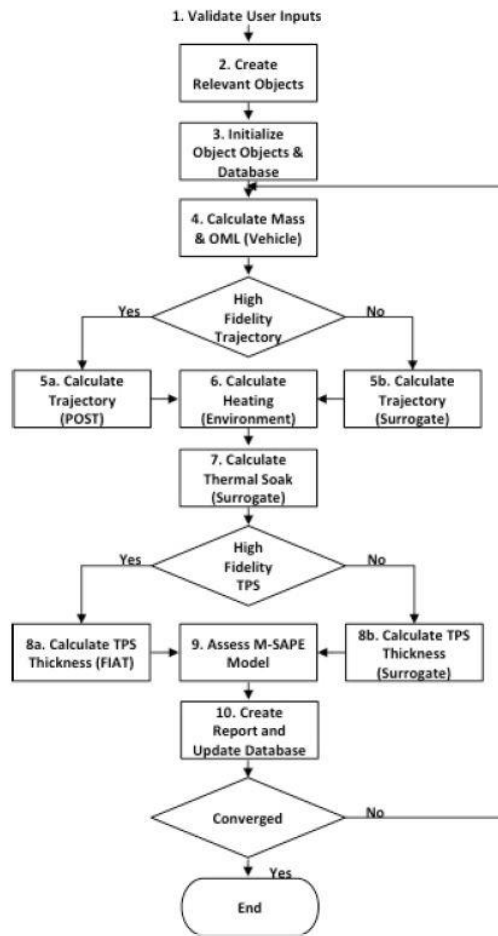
1. Validate User Inputs

2. Create Relevant Objects

3. Initialize Object Objects & Database

4. Calculate Mass & OML (Vehicle)

High Fidelity Trajectory

Yes

No

5a. Calculate Trajectory (POST)

6. Calculate Heating (Environment)

5b. Calculate Trajectory (Surrogate)

7. Calculate Thermal Soak (Surrogate)

High Fidelity TPS

Yes

No

8a. Calculate TPS Thickness (FIAT)

9. Assess M-SAPE Model

8b. Calculate TPS Thickness (Surrogate)

10. Create Report and Update Database

Converged

No

Yes

End